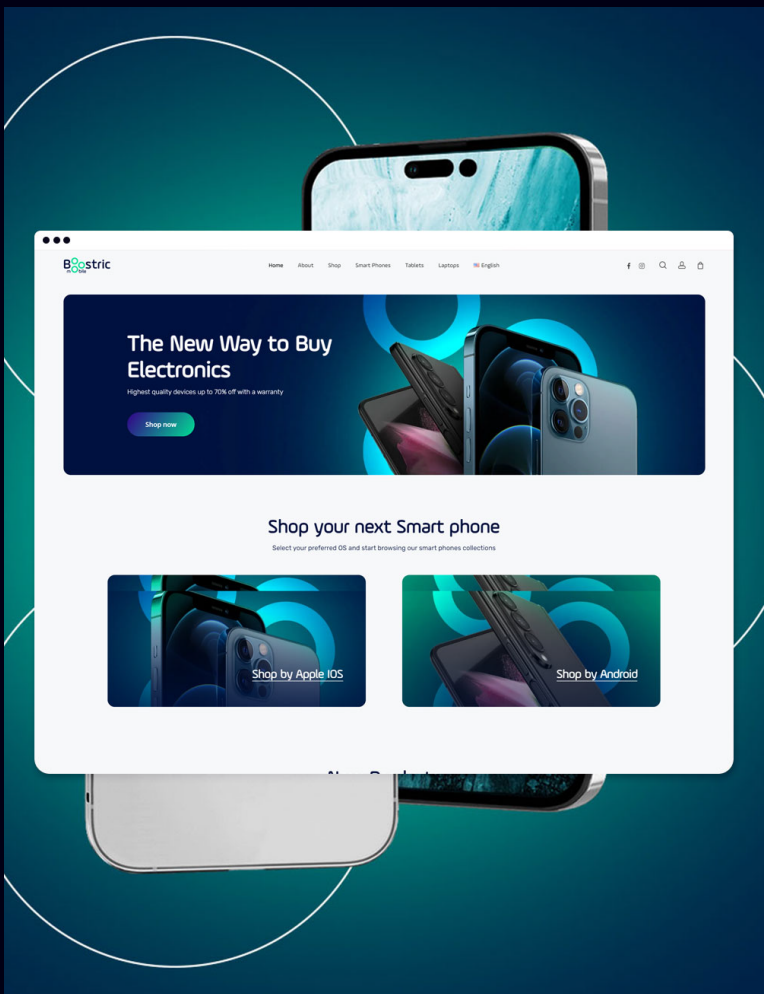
Boostric mobile

Home About Shop Smart Phones Tablets Laptops English

The New Way to Buy Electronics

Highest quality devices up to 70% off with a warranty

Shop now

Shop your next Smart phone

Select your preferred OS and start browsing our smart phones collections

Shop by Apple IOS

Shop by Android

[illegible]